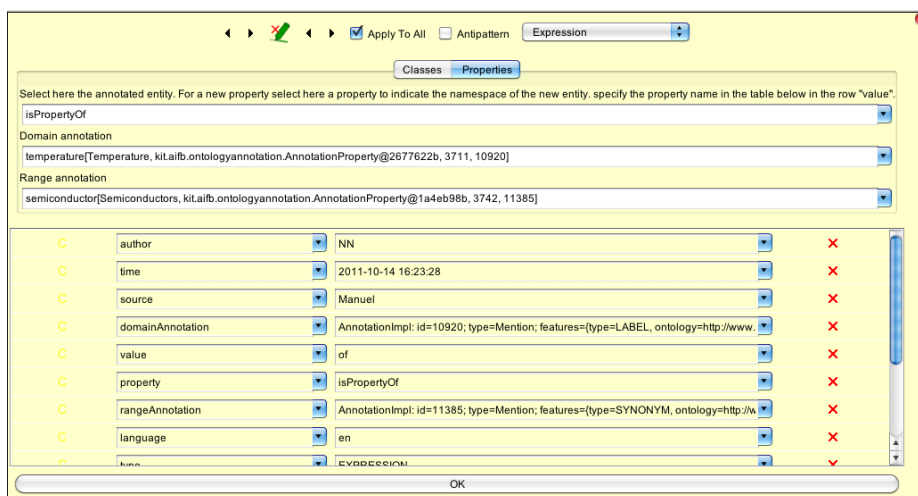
Apply To All Antipattern Expression

Classes Properties

Select here the annotated entity. For a new property select here a property to indicate the namespace of the new entity. specify the property name in the table below in the row "value".

isPropertyOf

Domain annotation

temperature[Temperature, kit.aifb.ontologyannotation.AnnotationProperty@2677622b, 3711, 10920]

Range annotation

semiconductor[Semiconductors, kit.aifb.ontologyannotation.AnnotationProperty@1a4eb98b, 3742, 11385]

| | | | |
|---|---|---|---|
| C | author | NN | ✕ |
| C | time | 2011-10-14 16:23:28 | ✕ |
| C | source | Manuel | ✕ |
| C | domainAnnotation | AnnotationImpl: id=10920; type=Mention; features={type=LABEL, ontology=http://www. | ✕ |
| C | value | of | ✕ |
| C | property | isPropertyOf | ✕ |
| C | rangeAnnotation | AnnotationImpl: id=11385; type=Mention; features={type=SYNONYM, ontology=http://w | ✕ |
| C | language | en | ✕ |
| C | type | EXPRESSION | ✕ |

OK